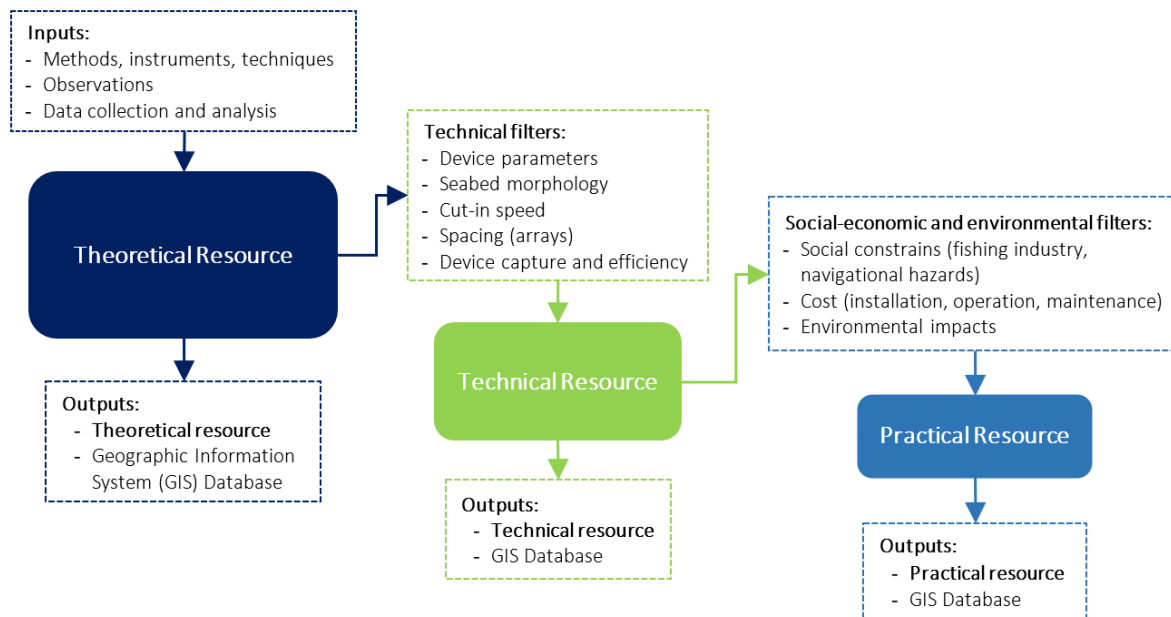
Inputs:
- Methods, instruments, techniques
- Observations
- Data collection and analysis

Theoretical Resource

Outputs:
- Theoretical resource
- Geographic Information System (GIS) Database

Technical filters:
- Device parameters
- Seabed morphology
- Cut-in speed
- Spacing (arrays)
- Device capture and efficiency

Technical Resource

Outputs:
- Technical resource
- GIS Database

Social-economic and environmental filters:
- Social constrains (fishing industry, navigational hazards)
- Cost (installation, operation, maintenance)
- Environmental impacts

Practical Resource

Outputs:
- Practical resource
- GIS Database